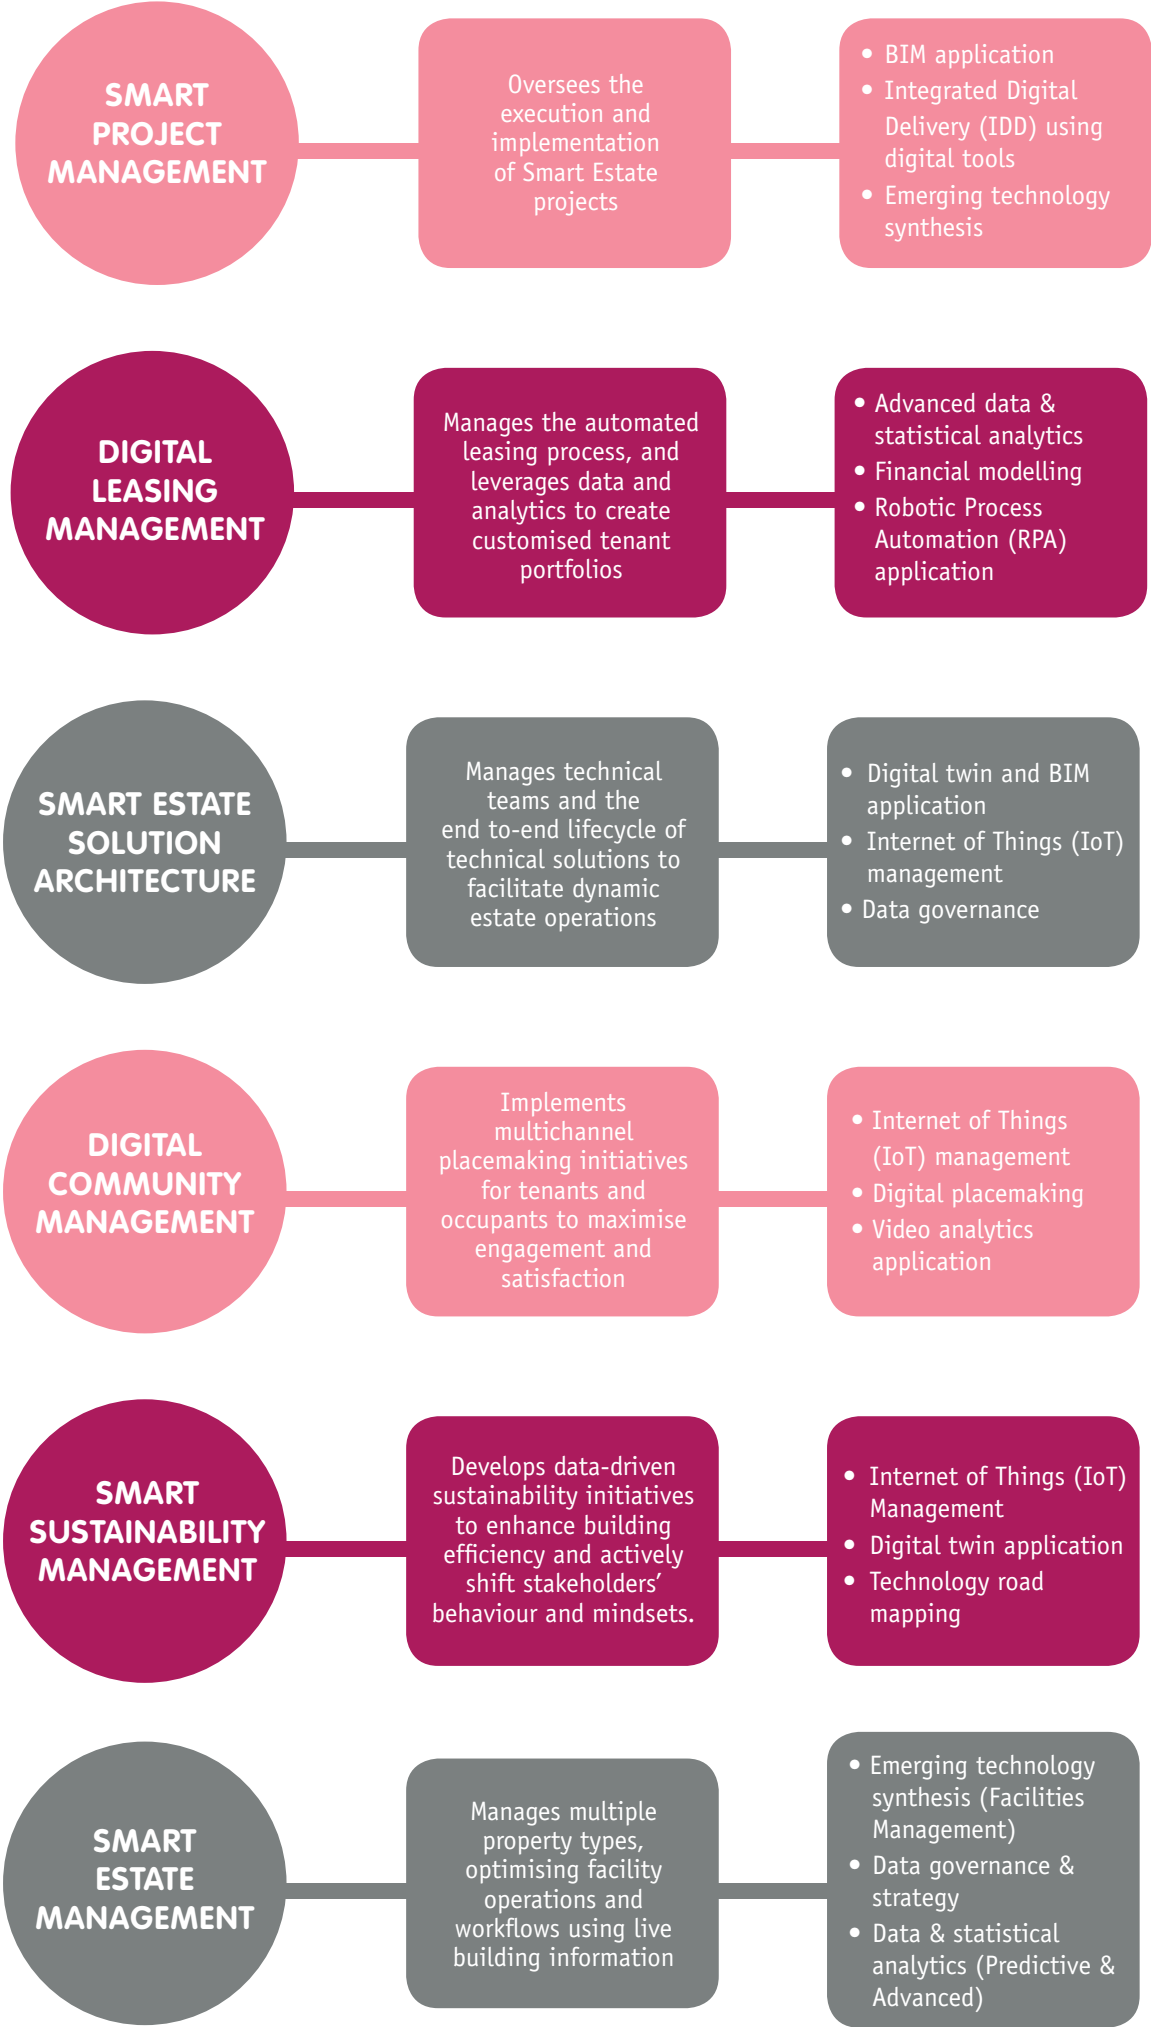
SMART PROJECT MANAGEMENT

Oversees the execution and implementation of Smart Estate projects

- BIM application
- Integrated Digital Delivery (IDD) using digital tools
- Emerging technology synthesis

DIGITAL LEASING MANAGEMENT

Manages the automated leasing process, and leverages data and analytics to create customised tenant portfolios

- Advanced data & statistical analytics
- Financial modelling
- Robotic Process Automation (RPA) application

SMART ESTATE SOLUTION ARCHITECTURE

Manages technical teams and the end to-end lifecycle of technical solutions to facilitate dynamic estate operations

- Digital twin and BIM application
- Internet of Things (IoT) management
- Data governance

DIGITAL COMMUNITY MANAGEMENT

Implements multichannel placemaking initiatives for tenants and occupants to maximise engagement and satisfaction

- Internet of Things (IoT) management
- Digital placemaking
- Video analytics application

SMART SUSTAINABILITY MANAGEMENT

Develops data-driven sustainability initiatives to enhance building efficiency and actively shift stakeholders' behaviour and mindsets.

- Internet of Things (IoT) Management
- Digital twin application
- Technology road mapping

SMART ESTATE MANAGEMENT

Manages multiple property types, optimising facility operations and workflows using live building information

- Emerging technology synthesis (Facilities Management)
- Data governance & strategy
- Data & statistical analytics (Predictive & Advanced)